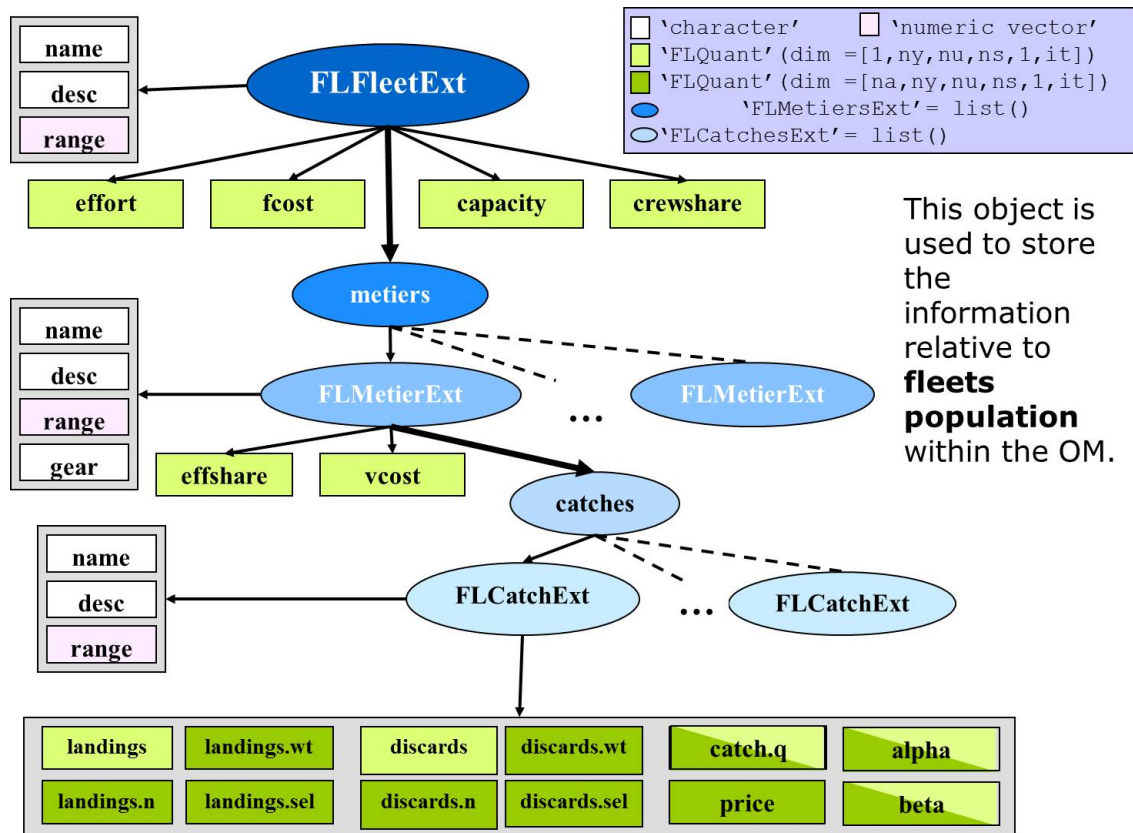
'character' 'numeric vector'
'FLQuant'(dim =[1,ny,nu,ns,1,it])
'FLQuant'(dim =[na,ny,nu,ns,1,it])
'FLMetiersExt'= list()
'FLCatchesExt'= list()

name
desc
range

FLFleetExt

effort
fcost
capacity
crewshare

This object is used to store the information relative to **fleets population** within the OM.

metiers

name
desc
range
gear

FLMetierExt
...
FLMetierExt

effshare
vcost

catches

name
desc
range

FLCatchExt
...
FLCatchExt

| landings | landings.wt | discards | discards.wt | catch.q | alpha |
|---|---|---|---|---|---|
| landings.n | landings.sel | discards.n | discards.sel | price | beta |